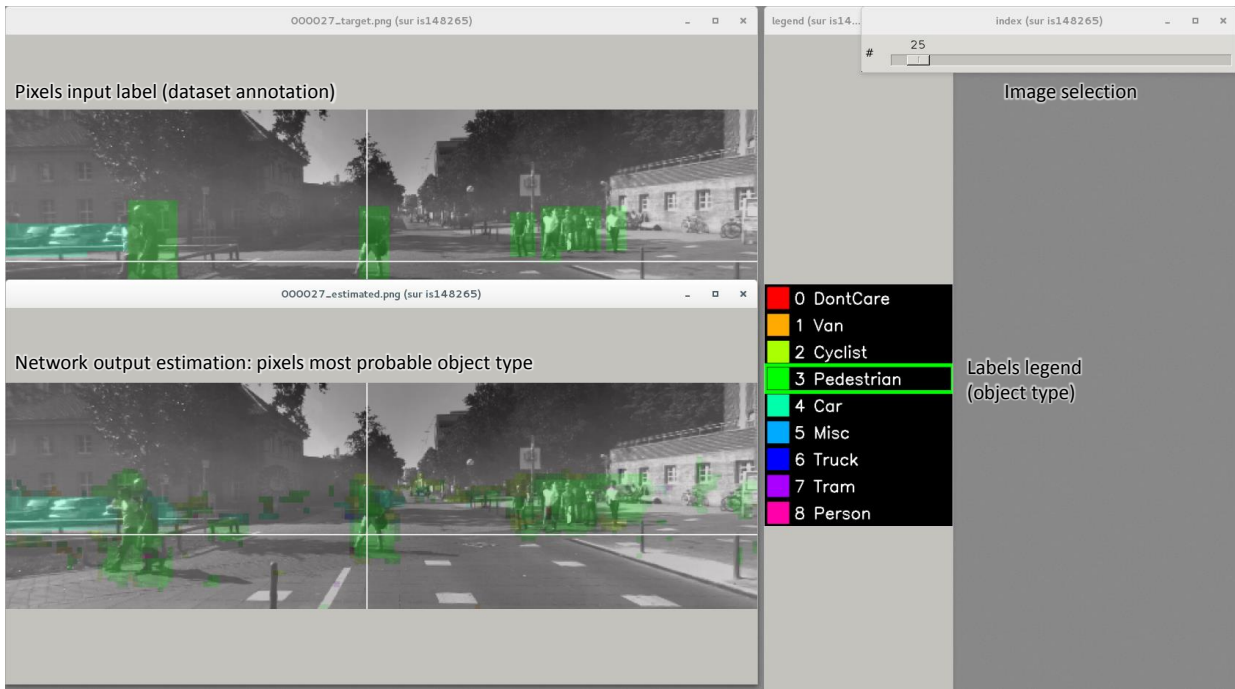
000027_target.png (sur is148265)

Pixels input label (dataset annotation)

legend (sur is14...

index (sur is148265)

# 25

Image selection

000027_estimated.png (sur is148265)

Network output estimation: pixels most probable object type

0 DontCare
1 Van
2 Cyclist
3 Pedestrian
4 Car
5 Misc
6 Truck
7 Tram
8 Person

Labels legend (object type)